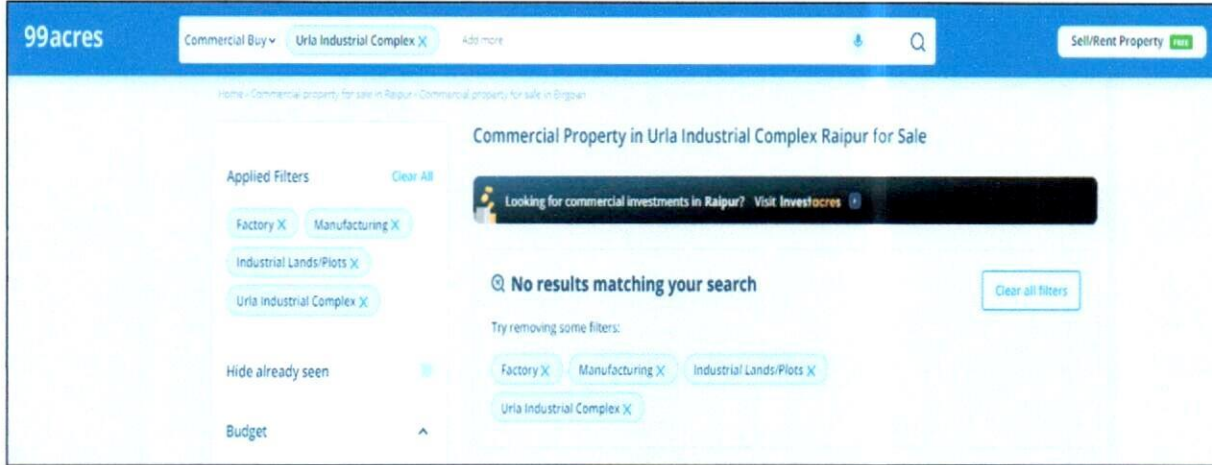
99acres

Commercial Buy ⌄ Urla Industrial Complex X Add more

Sell/Rent Property FREE

Home › Commercial property for sale in Raipur › Commercial property for sale in Birgaon

Commercial Property in Urla Industrial Complex Raipur for Sale

Applied Filters Clear All

Factory X Manufacturing X

Industrial Lands/Plots X

Urla Industrial Complex X

Looking for commercial investments in Raipur? Visit Investacres

No results matching your search

Clear all filters

Try removing some filters:

Factory X Manufacturing X Industrial Lands/Plots X

Urla Industrial Complex X

Hide already seen

Budget